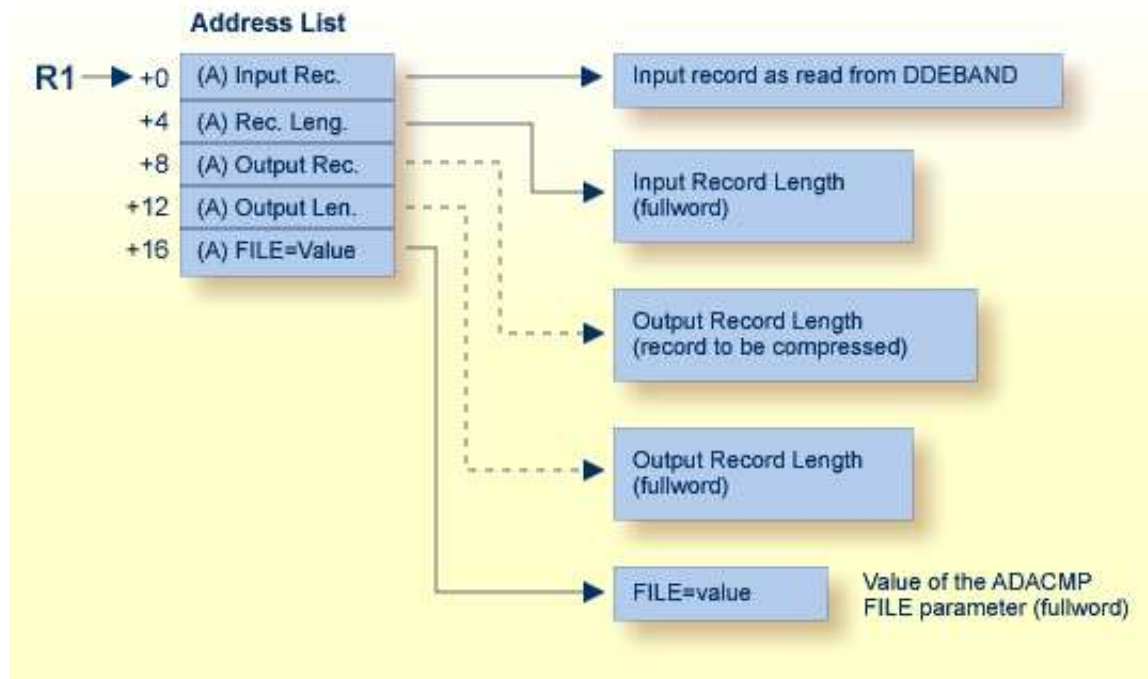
Address List

R1 +0 (A) Input Rec.
+4 (A) Rec. Leng.
+8 (A) Output Rec.
+12 (A) Output Len.
+16 (A) FILE=Value

Input record as read from DDEBAND

Input Record Length (fullword)

Output Record Length (record to be compressed)

Output Record Length (fullword)

FILE=value

Value of the ADACMP FILE parameter (fullword)